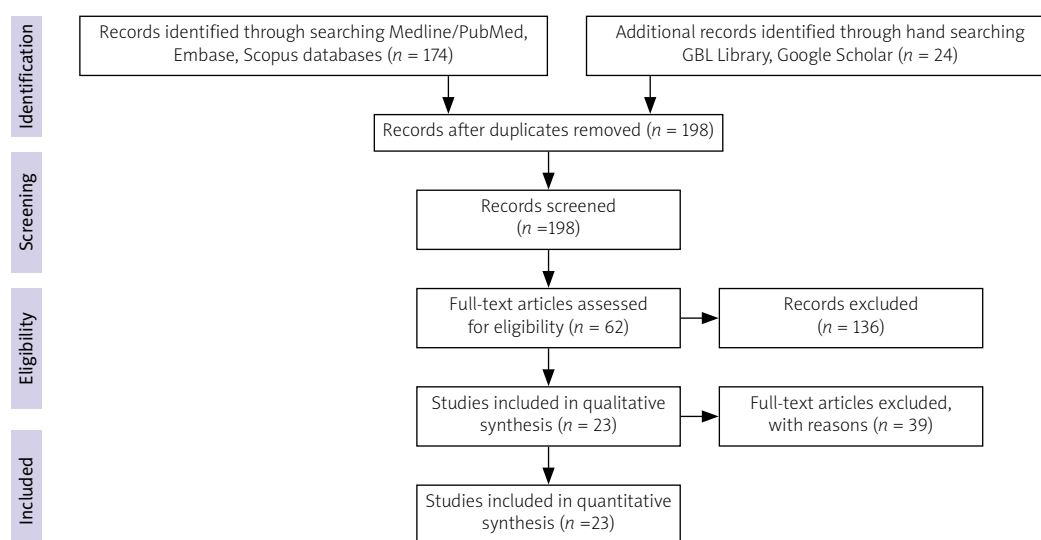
Identification

Records identified through searching Medline/PubMed, Embase, Scopus databases ($n$ = 174)

Additional records identified through hand searching GBL Library, Google Scholar ($n$ = 24)

Records after duplicates removed ($n$ = 198)

Screening

Records screened ($n$ =198)

Eligibility

Full-text articles assessed for eligibility ($n$ = 62)

Records excluded ($n$ = 136)

Studies included in qualitative synthesis ($n$ = 23)

Full-text articles excluded, with reasons ($n$ = 39)

Included

Studies included in quantitative synthesis ($n$ =23)